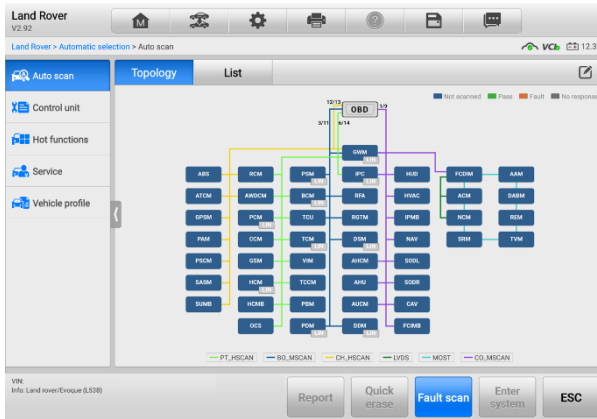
Land Rover
V2.92

Land Rover > Automatic selection > Auto scan

VCI 12.3

Auto scan
Control unit
Hot functions
Service
Vehicle profile

Topology
List

Not scanned Pass Fault No respons

OBD
12/13
3/9
3/11
6/14

GWM
ABS
ATCM
GPSM
PAM
PSCM
SASM
SUMB
RCM
AWDCM
PCM
CCM
GSM
HCM
HCMB
OCS
PSM
BCM
TCU
TCM
VIM
TCCM
PSM
PDM
IPC
RFA
RGTM
DSM
AHCM
AHU
AUCM
DDM
HUD
HVAC
IPMB
NAV
SODL
SODR
CAV
FCIMB
FCDIM
ACM
NCM
SRM
AAM
DABM
RDM
TVM

PT_HSCAN
BO_MSCAN
CH_HSCAN
LVDS
MOST
CO_MSCAN

VIN:
Info: Land rover/Evoque (L538)

Report
Quick erase
Fault scan
Enter system
ESC